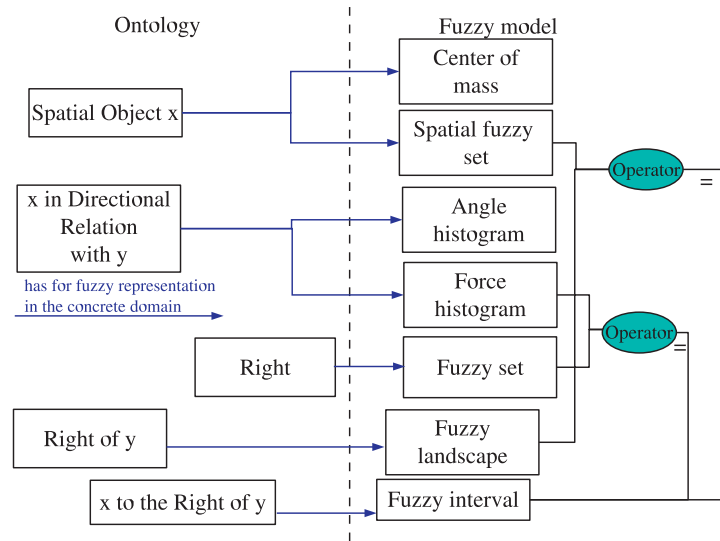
Ontology

Fuzzy model

Center of mass

Spatial Object x

Spatial fuzzy set

Operator

=

x in Directional Relation with y

Angle histogram

has for fuzzy representation in the concrete domain

Force histogram

Operator

=

Right

Fuzzy set

Right of y

Fuzzy landscape

x to the Right of y

Fuzzy interval